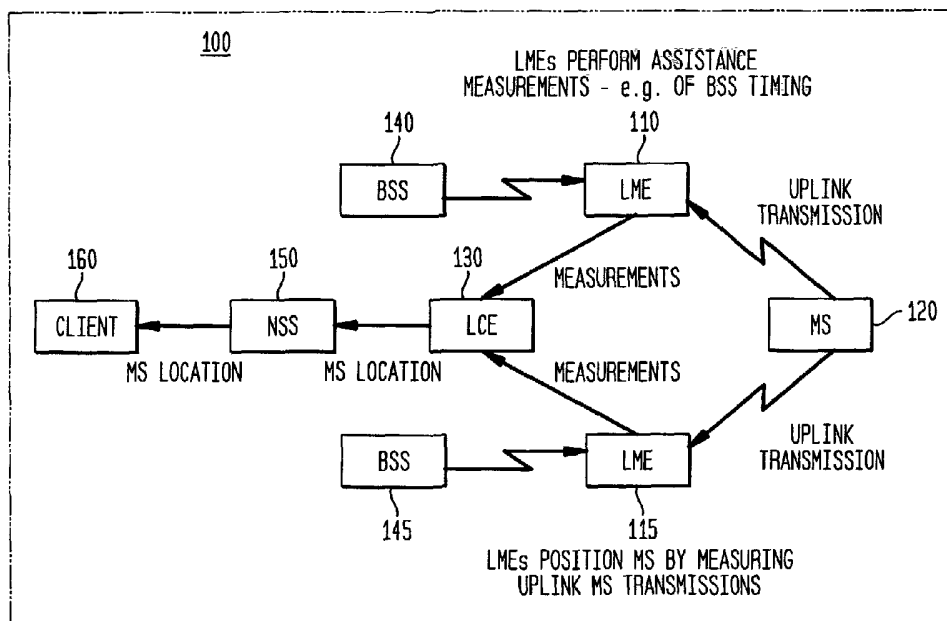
100

LMEs PERFORM ASSISTANCE MEASUREMENTS - e.g. OF BSS TIMING

140

110

BSS

LME

UPLINK TRANSMISSION

160

150

130

MEASUREMENTS

CLIENT

NSS

LCE

MS

120

MS LOCATION

MS LOCATION

MEASUREMENTS

UPLINK TRANSMISSION

BSS

LME

145

115

LMEs POSITION MS BY MEASURING UPLINK MS TRANSMISSIONS